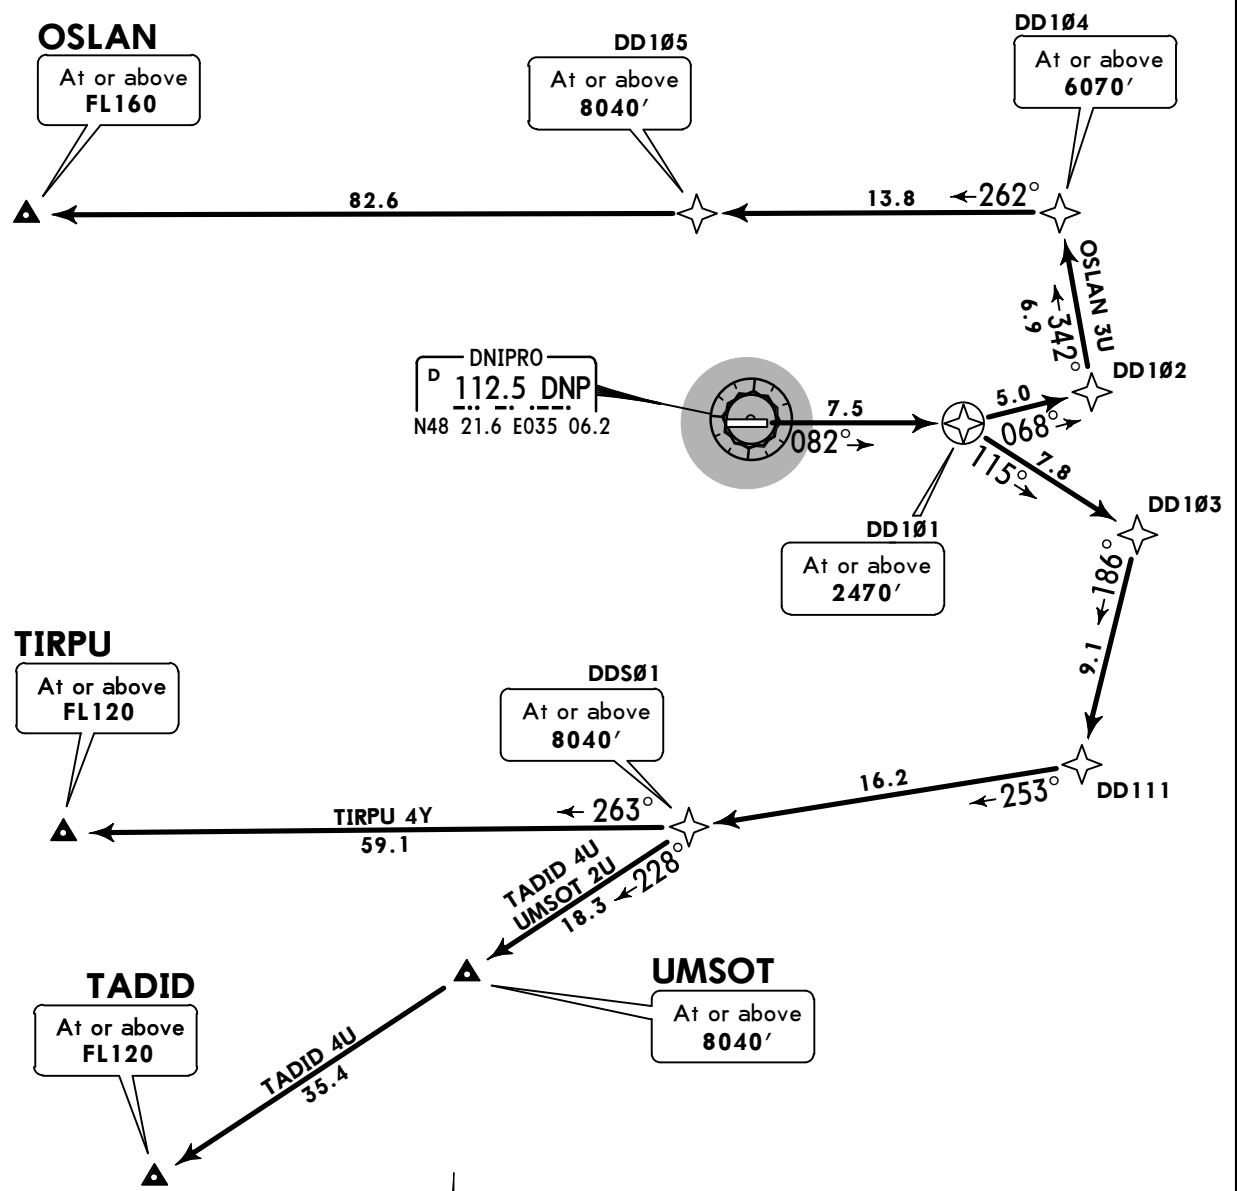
OSLAN
At or above
FL160

DD1Ø5
At or above
8040′

DD1Ø4
At or above
6070′

82.6

13.8
262°

OSLAN 3U
6.9
342°

DD1Ø2

D
DNIPRO
112.5 DNP
N48 21.6 E035 06.2

7.5
082°

5.0
068°

115°
7.8

DD1Ø3

DD1Ø1
At or above
2470′

186°
9.1

TIRPU
At or above
FL120

DDSØ1
At or above
8040′

16.2
253°
DD111

263°
TIRPU 4Y
59.1

TADID 4U
UMSOT 2U
228°
18.3

UMSOT
At or above
8040′

TADID
At or above
FL120

TADID 4U
35.4